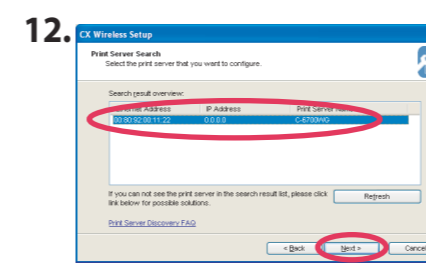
12.

CX Wireless Setup

Print Server Search
Select the print server that you want to configure.

Search result overview:

| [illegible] Address | IP Address | Print Server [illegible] |
|---|---|---|
| 00:80:92:00:11:22 | 0.0.0.0 | C-6700WG |

If you can not see the print server in the search result list, please click link below for possible solutions.

Refresh

Print Server Discovery FAQ

< Back

Next >

Cancel